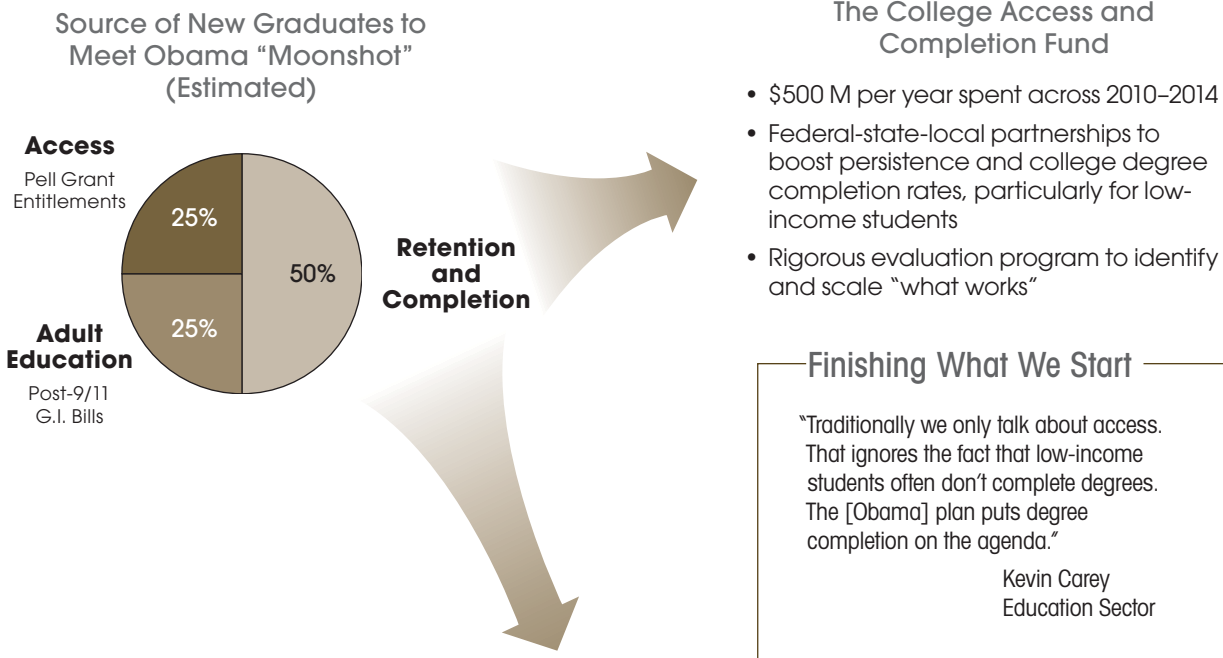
Source of New Graduates to Meet Obama "Moonshot" (Estimated)

Access
Pell Grant Entitlements

25%

50%

25%

Adult Education
Post-9/11 G.I. Bills

Retention and Completion

The College Access and Completion Fund

• \$500 M per year spent across 2010–2014
• Federal-state-local partnerships to boost persistence and college degree completion rates, particularly for low-income students
• Rigorous evaluation program to identify and scale "what works"

Finishing What We Start

"Traditionally we only talk about access. That ignores the fact that low-income students often don't complete degrees. The [Obama] plan puts degree completion on the agenda."

Kevin Carey
Education Sector